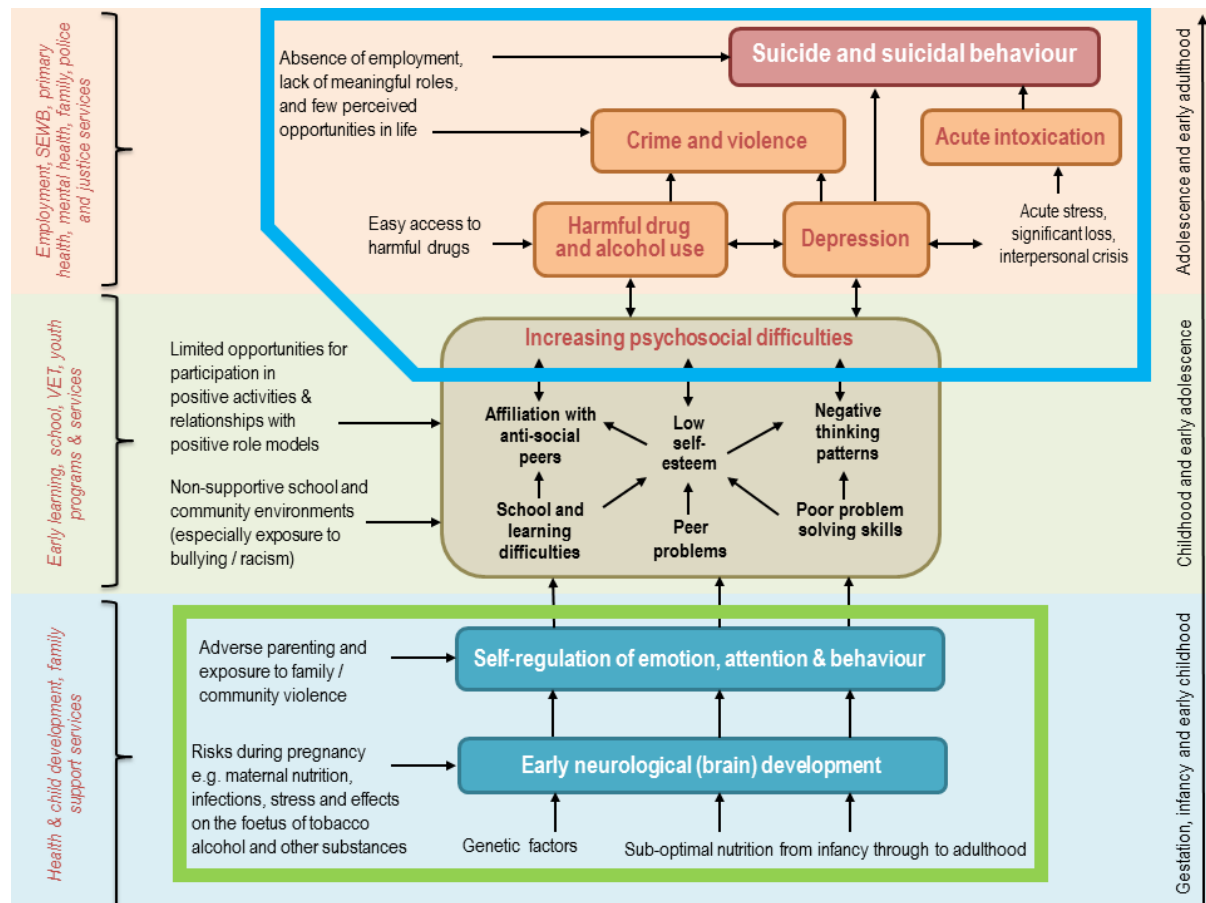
Employment, SEWB, primary health, mental health, family, police and justice services

Absence of employment, lack of meaningful roles, and few perceived opportunities in life

Suicide and suicidal behaviour

Crime and violence

Acute intoxication

Easy access to harmful drugs

Harmful drug and alcohol use

Depression

Acute stress, significant loss, interpersonal crisis

Adolescence and early adulthood

Early learning, school, VET, youth programs & services

Limited opportunities for participation in positive activities & relationships with positive role models

Non-supportive school and community environments (especially exposure to bullying / racism)

Increasing psychosocial difficulties

Affiliation with anti-social peers

Low self-esteem

Negative thinking patterns

School and learning difficulties

Peer problems

Poor problem solving skills

Childhood and early adolescence

Health & child development, family support services

Adverse parenting and exposure to family / community violence

Self-regulation of emotion, attention & behaviour

Risks during pregnancy e.g. maternal nutrition, infections, stress and effects on the foetus of tobacco alcohol and other substances

Early neurological (brain) development

Genetic factors

Sub-optimal nutrition from infancy through to adulthood

Gestation, infancy and early childhood